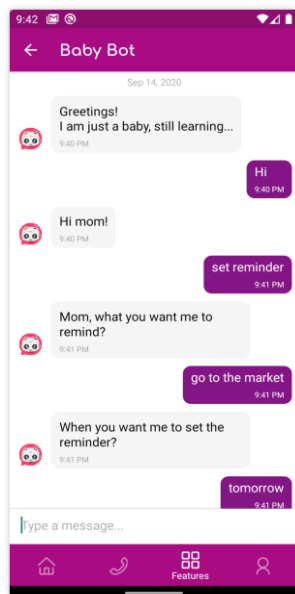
9:42

Baby Bot

Sep 14, 2020

Greetings!
I am just a baby, still learning...
9:40 PM

Hi
9:40 PM

Hi mom!
9:40 PM

set reminder
9:41 PM

Mom, what you want me to remind?
9:41 PM

go to the market
9:41 PM

When you want me to set the reminder?
9:41 PM

tomorrow
9:41 PM

Type a message...

Features